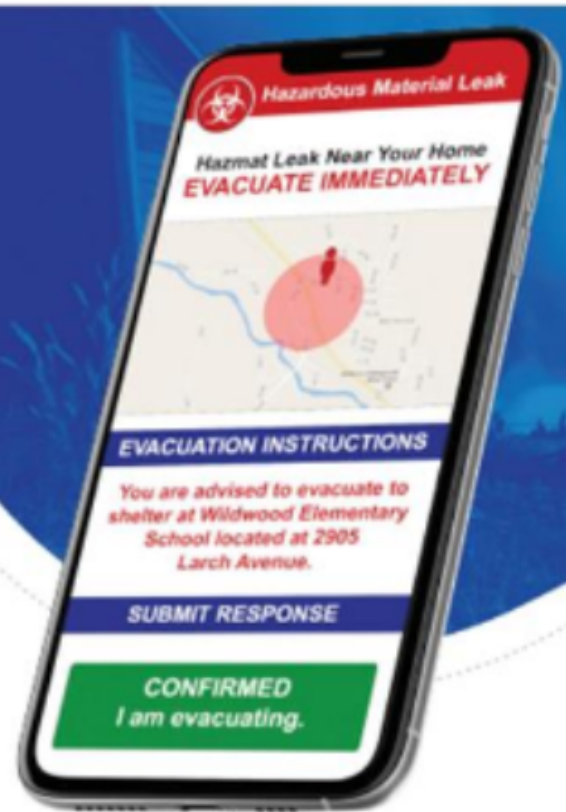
Hazardous Material Leak

Hazmat Leak Near Your Home
EVACUATE IMMEDIATELY

EVACUATION INSTRUCTIONS

You are advised to evacuate to shelter at Wildwood Elementary School located at 2905 Larch Avenue.

SUBMIT RESPONSE

CONFIRMED
I am evacuating.